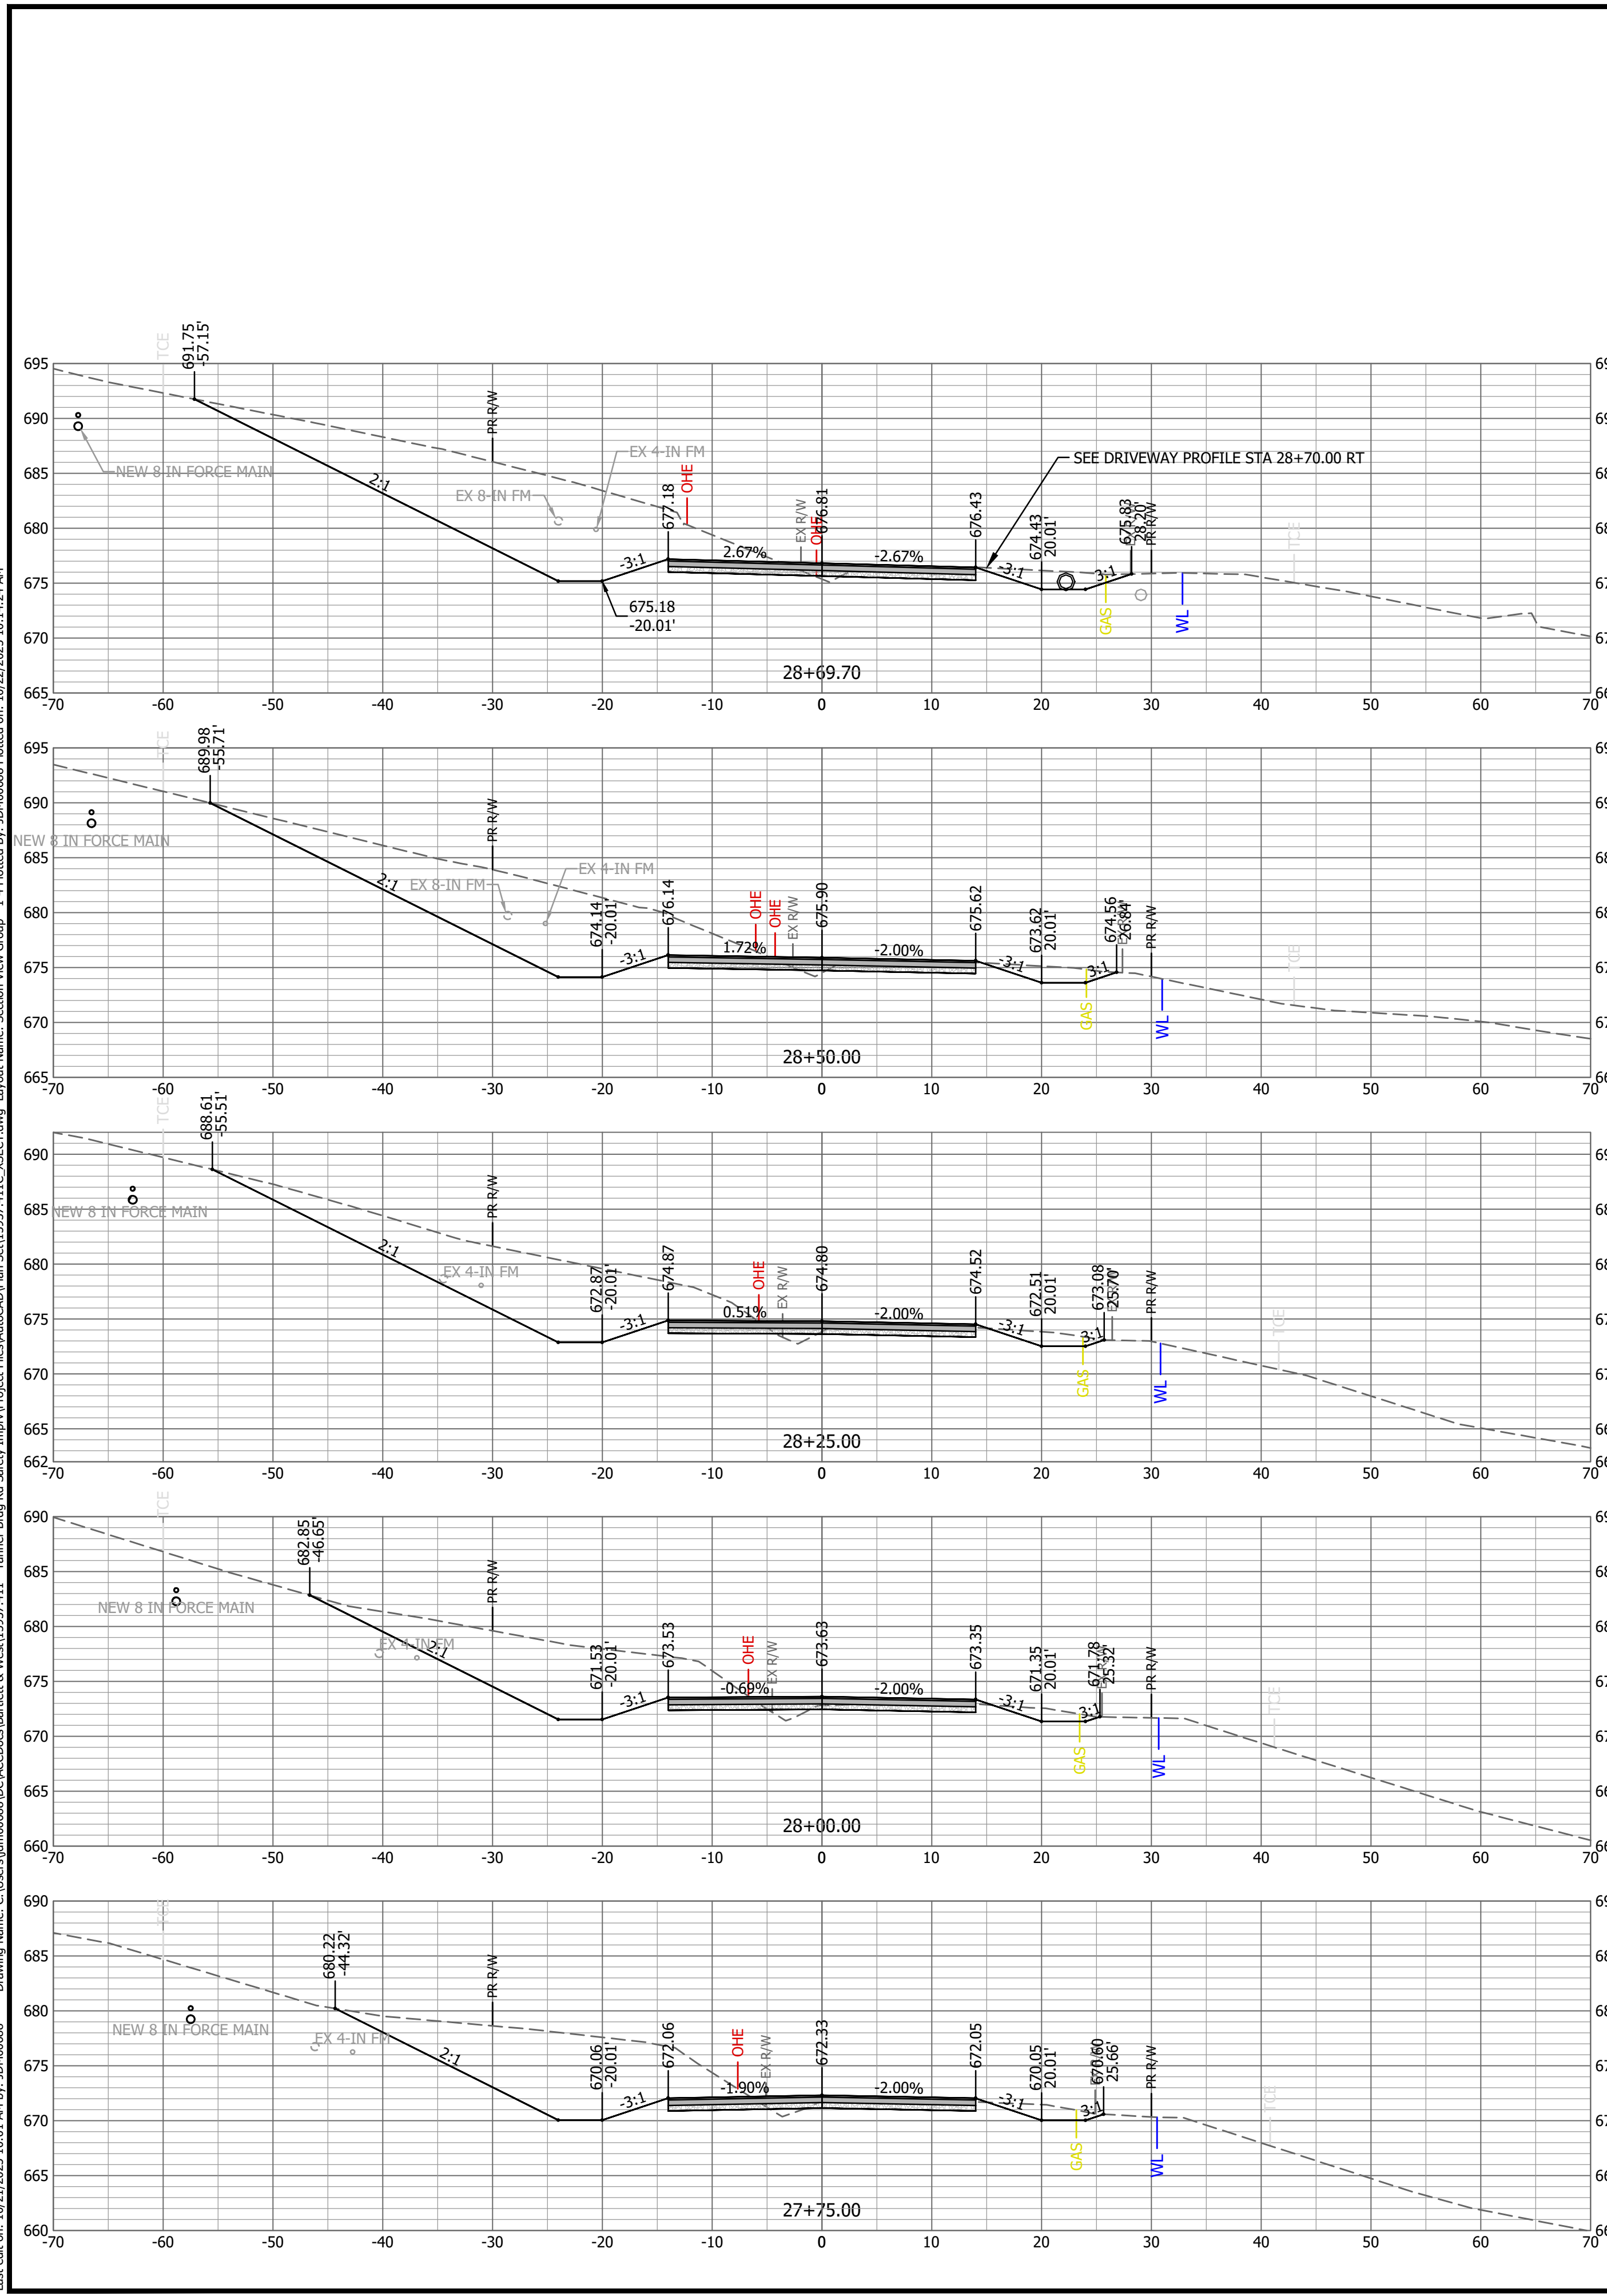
TCE
691.75
-57.15'
695
690
685
680
675
670
665
NEW 8 IN FORCE MAIN
PR R/W
2:1
EX 4-IN FM
EX 8-IN FM
677.18
OHE
EX R/W
OHE
676.81
676.43
SEE DRIVEWAY PROFILE STA 28+70.00 RT
674.43
20.01'
675.83
28.20'
PR R/W
TCE
-3:1
2.67%
-2.67%
-3:1
3:1
675.18
-20.01'
GAS
WL
28+69.70
-70 -60 -50 -40 -30 -20 -10 0 10 20 30 40 50 60 70

TCE
689.98
-55.71'
695
690
685
680
675
670
665
NEW 8 IN FORCE MAIN
PR R/W
EX 4-IN FM
2:1
EX 8-IN FM
674.14
-20.01'
676.14
OHE
OHE
EX R/W
675.90
675.62
673.62
20.01'
674.56
26.84'
PR R/W
-3:1
1.72%
-2.00%
-3:1
3:1
TCE
GAS
WL
28+50.00
-70 -60 -50 -40 -30 -20 -10 0 10 20 30 40 50 60 70

TCE
688.61
-55.51'
690
685
680
675
670
665
662
NEW 8 IN FORCE MAIN
PR R/W
2:1
EX 4-IN FM
672.87
-20.01'
674.87
OHE
EX R/W
674.80
674.52
672.51
20.01'
673.08
25.70'
PR R/W
-3:1
0.51%
-2.00%
-3:1
3:1
TCE
GAS
WL
28+25.00
-70 -60 -50 -40 -30 -20 -10 0 10 20 30 40 50 60 70

TCE
682.85
-46.65'
690
685
680
675
670
665
660
NEW 8 IN FORCE MAIN
PR R/W
EX 4-IN FM
2:1
671.53
-20.01'
673.53
OHE
EX R/W
673.63
673.35
671.35
20.01'
671.78
25.32'
PR R/W
-3:1
-0.69%
-2.00%
-3:1
3:1
TCE
GAS
WL
28+00.00
-70 -60 -50 -40 -30 -20 -10 0 10 20 30 40 50 60 70

TCE
680.22
-44.32'
690
685
680
675
670
665
660
PR R/W
NEW 8 IN FORCE MAIN
EX 4-IN FM
2:1
670.06
-20.01'
672.06
OHE
EX R/W
672.33
672.05
670.05
20.01'
670.60
25.66'
PR R/W
-3:1
-1.90%
-2.00%
-3:1
3:1
TCE
GAS
WL
27+75.00
-70 -60 -50 -40 -30 -20 -10 0 10 20 30 40 50 60 70